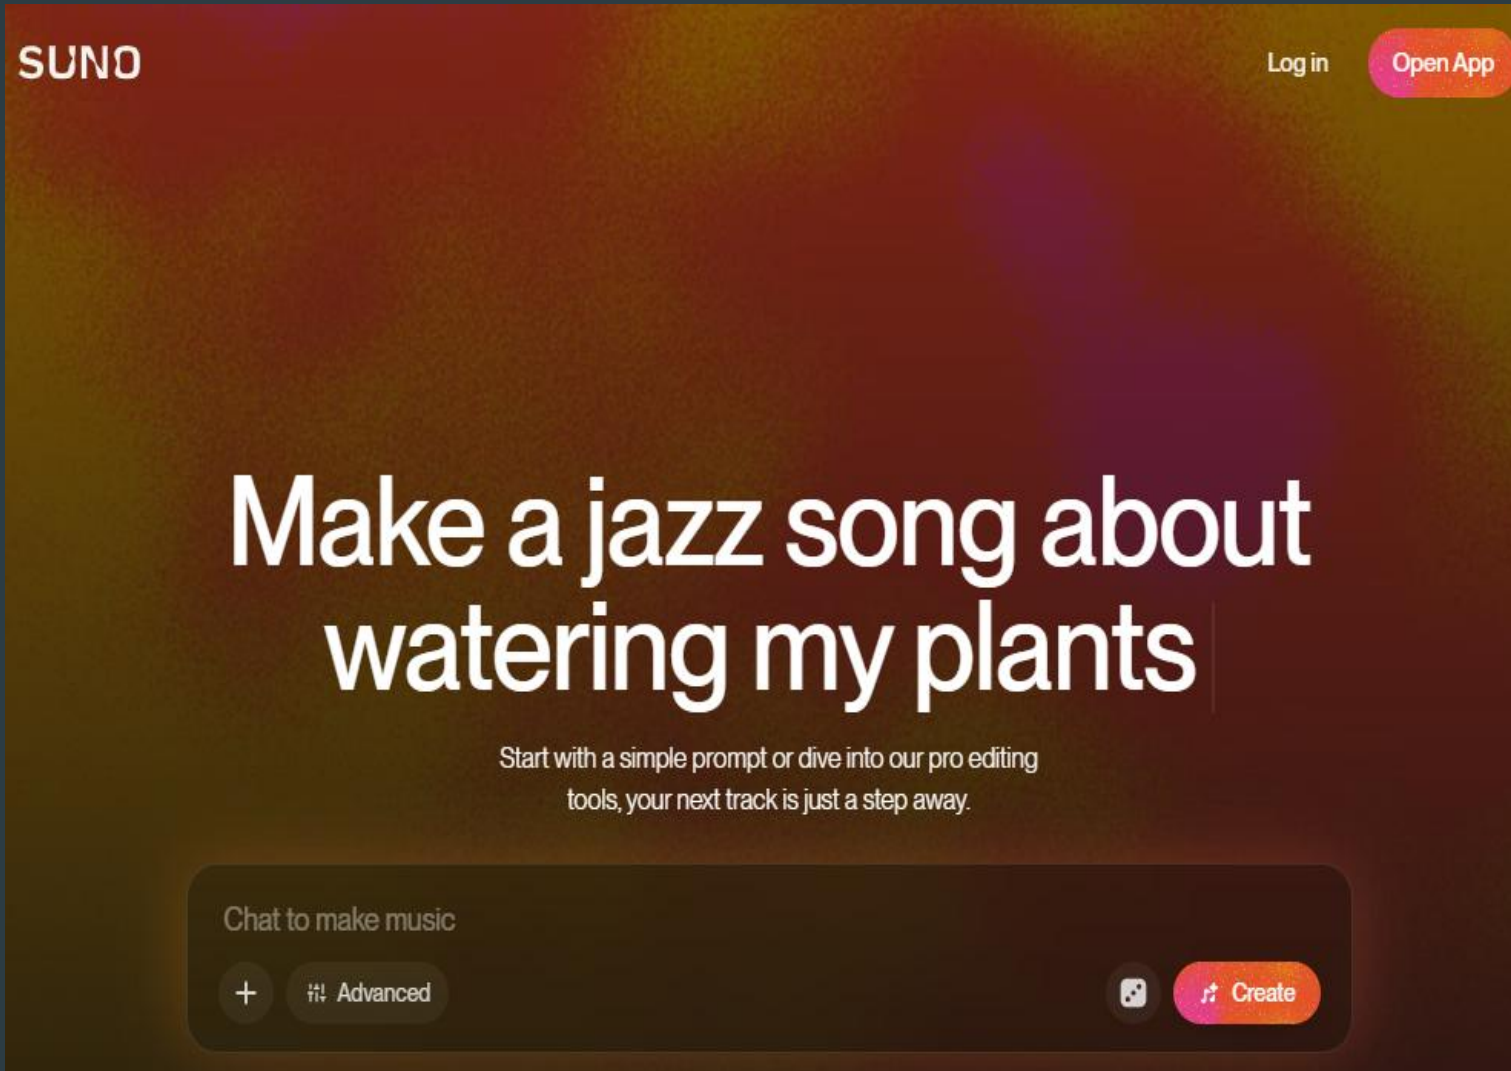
SUNO

Log in

Open App

Make a jazz song about watering my plants

Start with a simple prompt or dive into our pro editing tools, your next track is just a step away.

Chat to make music

+

Advanced

Create